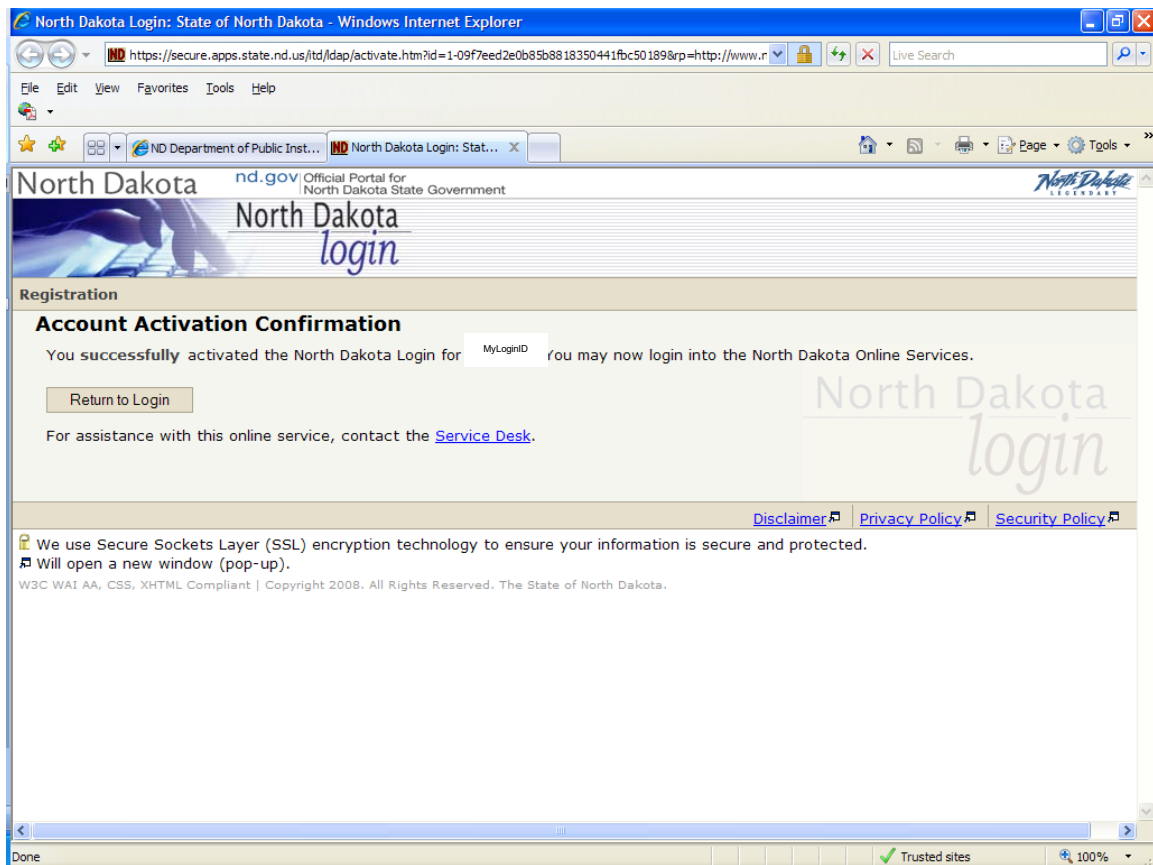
North Dakota Login: State of North Dakota - Windows Internet Explorer

https://secure.apps.state.nd.us/itd/ldap/activate.htm?id=1-09f7eed2e0b85b8818350441fbc50189&rp=http://www.r

Live Search

File Edit View Favorites Tools Help

ND Department of Public Inst...
North Dakota Login: Stat...

Page Tools

North Dakota nd.gov Official Portal for North Dakota State Government

North Dakota LEGENDARY

North Dakota login

Registration

Account Activation Confirmation

You successfully activated the North Dakota Login for MyLoginID You may now login into the North Dakota Online Services.

Return to Login

For assistance with this online service, contact the Service Desk.

North Dakota login

Disclaimer | Privacy Policy | Security Policy

We use Secure Sockets Layer (SSL) encryption technology to ensure your information is secure and protected.
Will open a new window (pop-up).
W3C WAI AA, CSS, XHTML Compliant | Copyright 2008. All Rights Reserved. The State of North Dakota.

Done

Trusted sites

100%